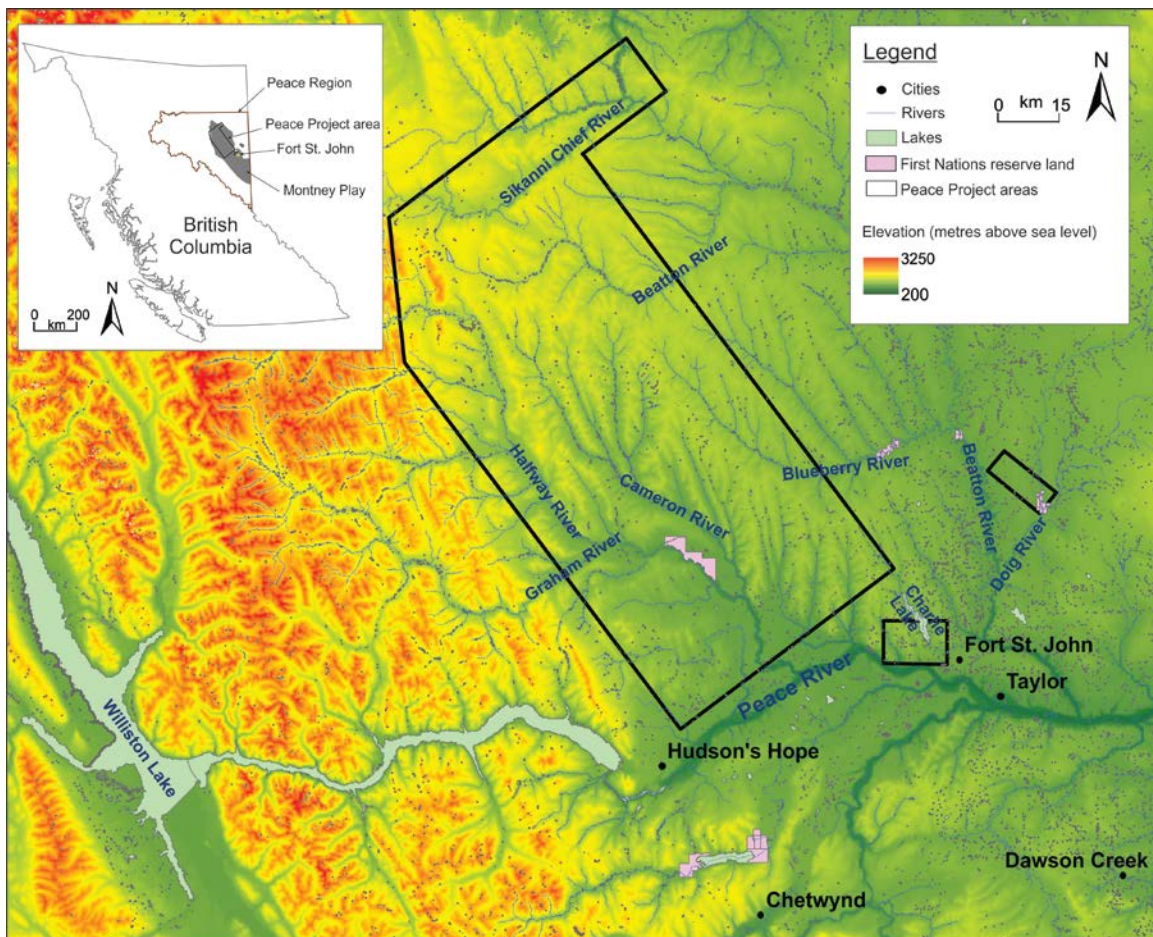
Peace Region
Peace Project area
Fort St. John
Montney Play
British Columbia
N
0 km 200

Legend
Cities
Rivers
Lakes
First Nations reserve land
Peace Project areas
N
0 km 15
Elevation (metres above sea level)
3250
200

Sikanni Chief River
Beatton River
Halfway River
Cameron River
Graham River
Blueberry River
Beatton River
Doig River
Charlie Lake
Peace River
Williston Lake
Fort St. John
Taylor
Hudson's Hope
Dawson Creek
Chetwynd